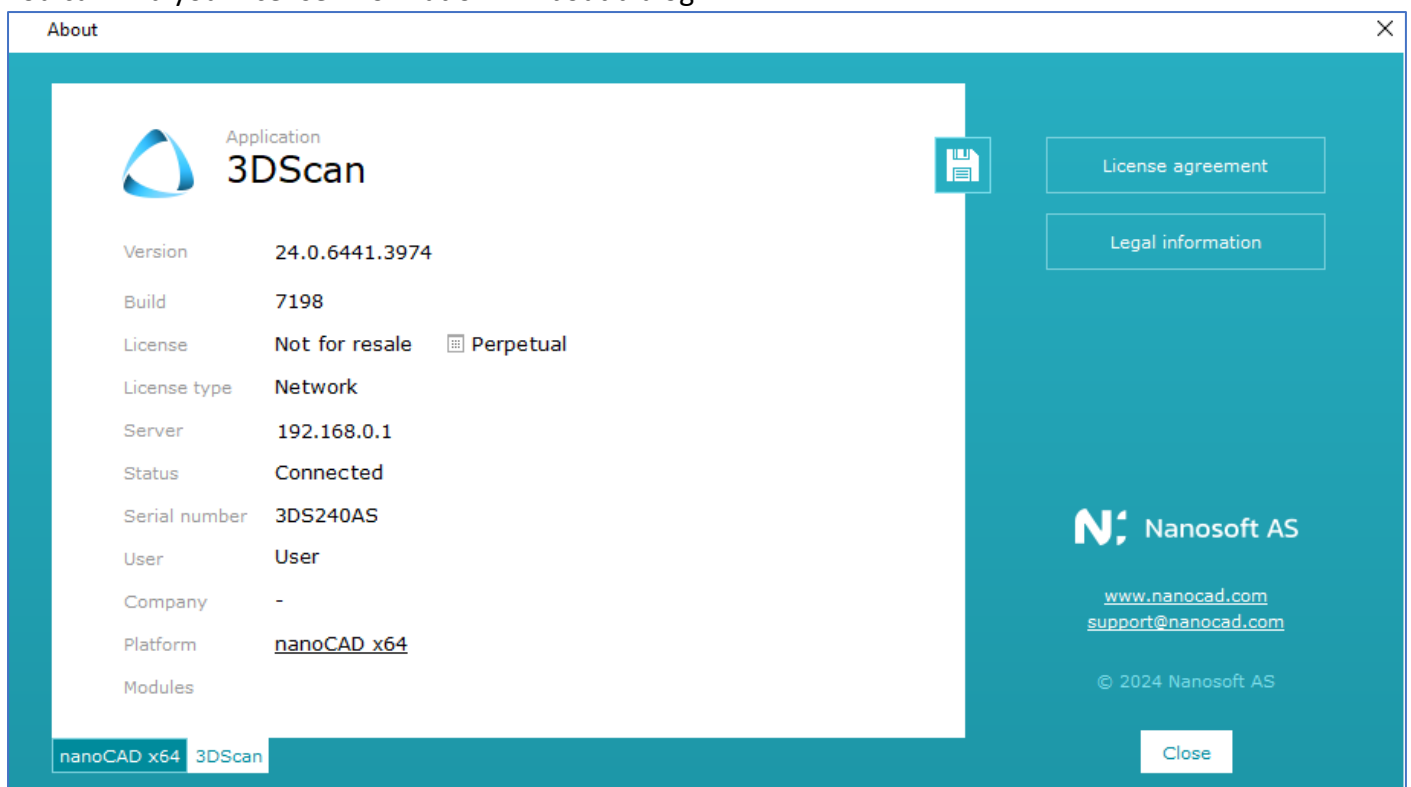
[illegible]

About

Application
3DScan

Version 24.0.6441.3974
Build 7198
License Not for resale Perpetual
License type Network
Server 192.168.0.1
Status Connected
Serial number 3DS240AS
User User
Company -
Platform nanoCAD x64
Modules

nanoCAD x64 3DScan

License agreement

Legal information

Nanosoft AS

www.nanocad.com
support@nanocad.com

© 2024 Nanosoft AS

Close